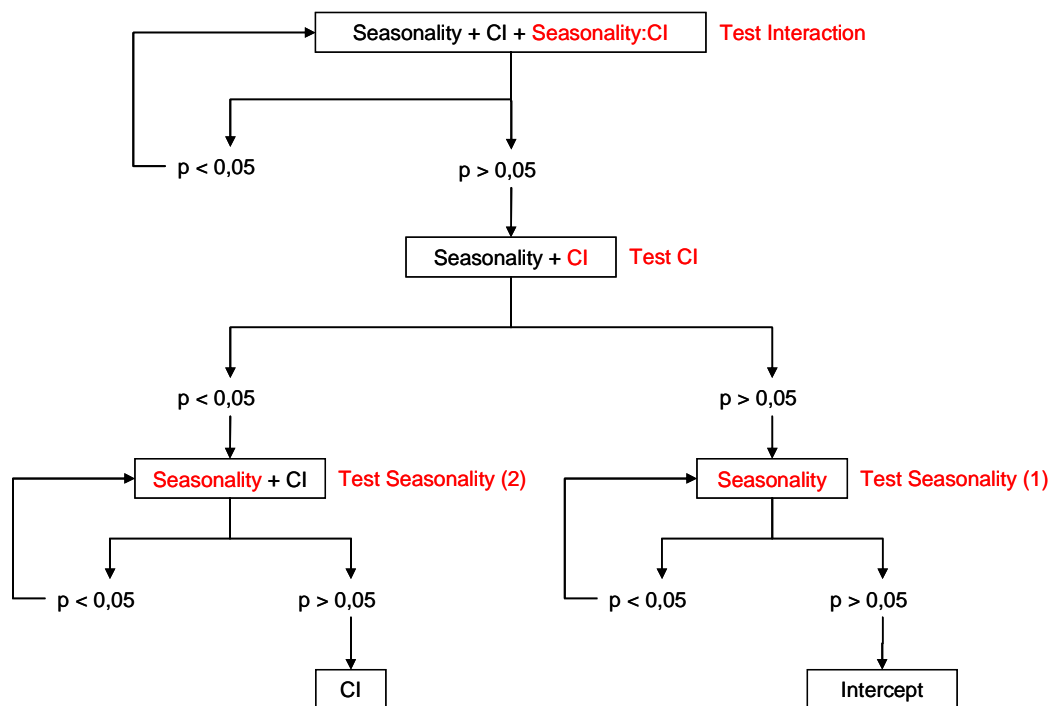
Seasonality + CI + Seasonality:CI Test Interaction

p < 0,05

p > 0,05

Seasonality + CI Test CI

p < 0,05

p > 0,05

Seasonality + CI Test Seasonality (2)

Seasonality Test Seasonality (1)

p < 0,05

p > 0,05

p < 0,05

p > 0,05

CI

Intercept